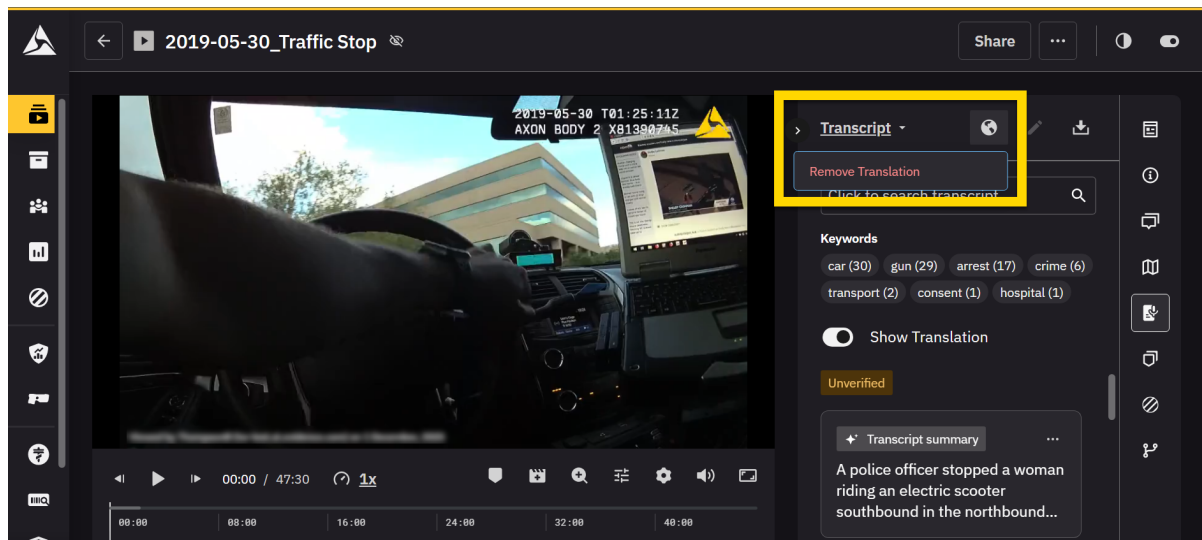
2019-05-30_Traffic Stop

Share

2019-05-30 T01:25:11Z
AXON BODY 2 X81390745

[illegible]

00:00 / 47:30 1x

00:00 08:00 16:00 24:00 32:00 40:00

Transcript

Remove Translation

Click to search transcript

Keywords

car (30) gun (29) arrest (17) crime (6) transport (2) consent (1) hospital (1)

Show Translation

Unverified

Transcript summary

A police officer stopped a woman riding an electric scooter southbound in the northbound...